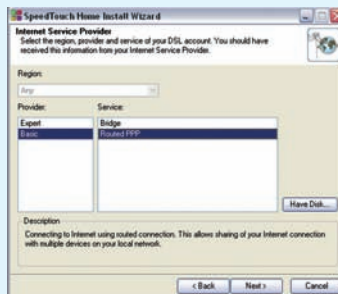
SpeedTouch Home Install Wizard

Internet Service Provider
Select the region, provider and service of your DSL account. You should have received this information from your Internet Service Provider.

Region:
Any

Provider:
Expert
Basic

Service:
Bridge
Routed PPP

Have Disk...

Description
Connecting to Internet using routed connection. This allows sharing of your Internet connection with multiple devices on your local network.

< Back
Next >
Cancel